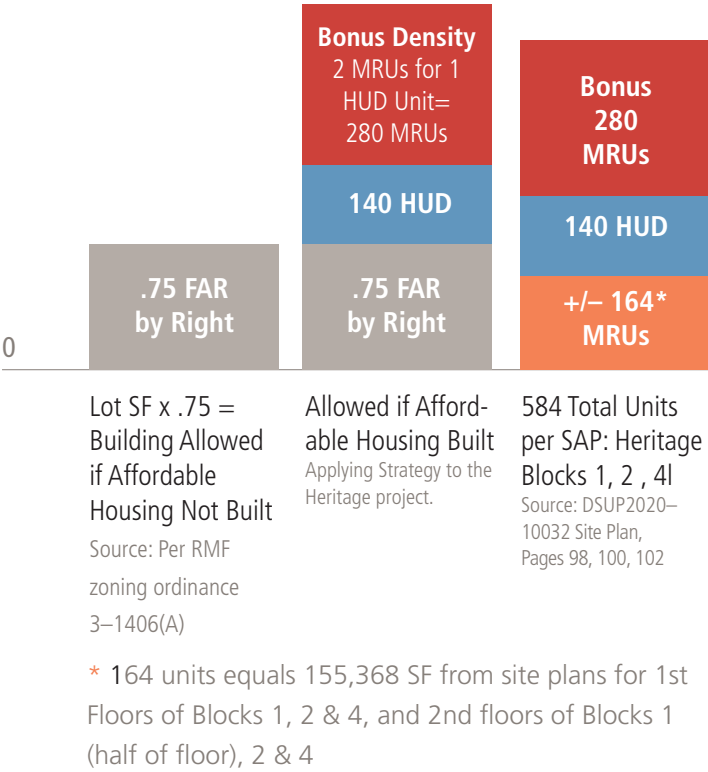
Bonus Density
2 MRUs for 1 HUD Unit= 280 MRUs

Bonus 280 MRUs

140 HUD

140 HUD

.75 FAR by Right

.75 FAR by Right

+/– 164* MRUs

0

Lot SF x .75 = Building Allowed if Affordable Housing Not Built
Source: Per RMF zoning ordinance 3–1406(A)

Allowed if Affordable Housing Built
Applying Strategy to the Heritage project.

584 Total Units per SAP: Heritage Blocks 1, 2 , 4l
Source: DSUP2020–10032 Site Plan, Pages 98, 100, 102

* 164 units equals 155,368 SF from site plans for 1st Floors of Blocks 1, 2 & 4, and 2nd floors of Blocks 1 (half of floor), 2 & 4